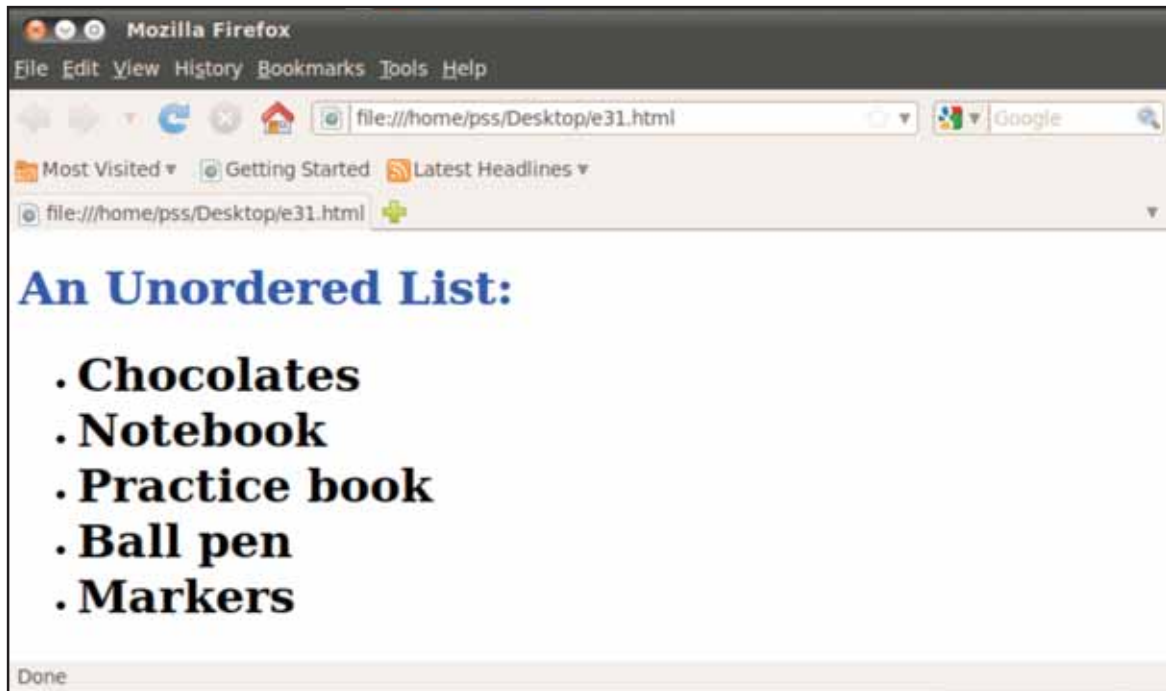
Mozilla Firefox

File Edit View History Bookmarks Tools Help

file:///home/pss/Desktop/e31.html

Google

Most Visited ▾ Getting Started Latest Headlines ▾

file:///home/pss/Desktop/e31.html

An Unordered List:

- Chocolates
- Notebook
- Practice book
- Ball pen
- Markers

Done